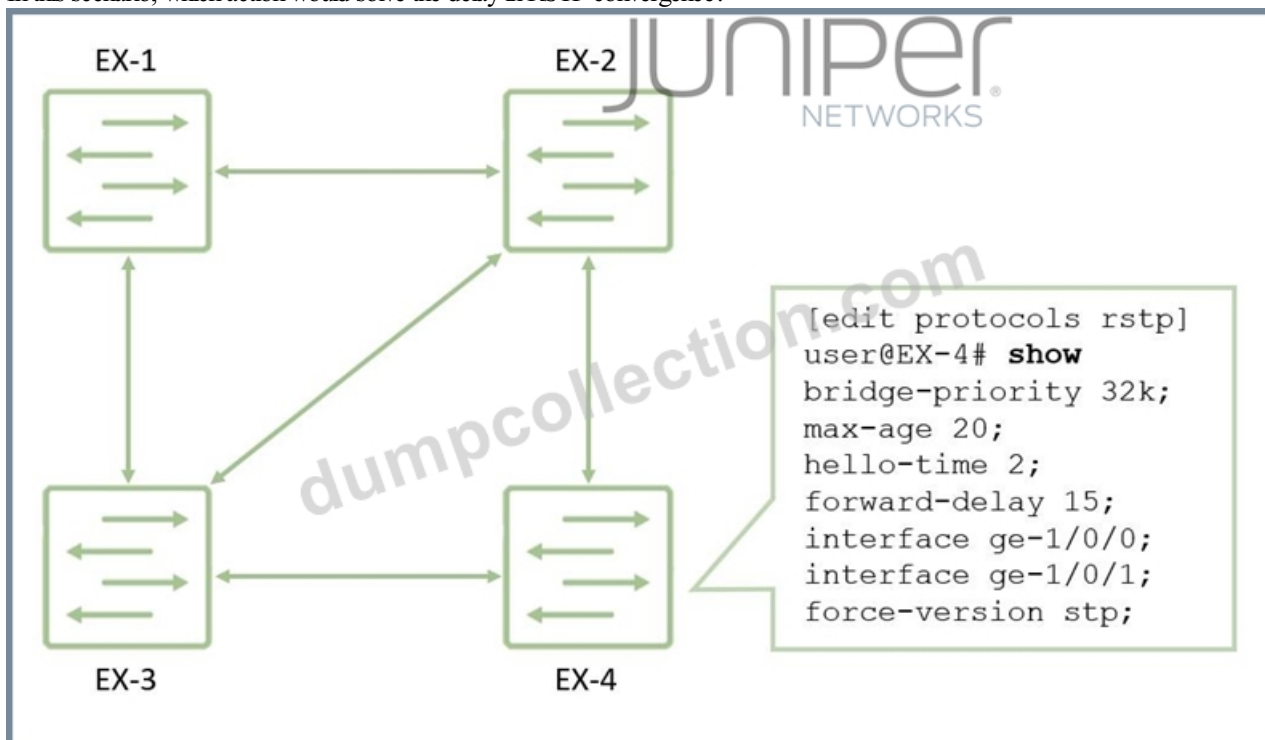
In this scenario, which action would solve the delay in RSTP convergence?

EX-1

EX-2

JUNIPER NETWORKS

dumpcollection.com

[edit protocols rstp]
user@EX-4# **show**
bridge-priority 32k;
max-age 20;
hello-time 2;
forward-delay 15;
interface ge-1/0/0;
interface ge-1/0/1;
force-version stp;

EX-3

EX-4